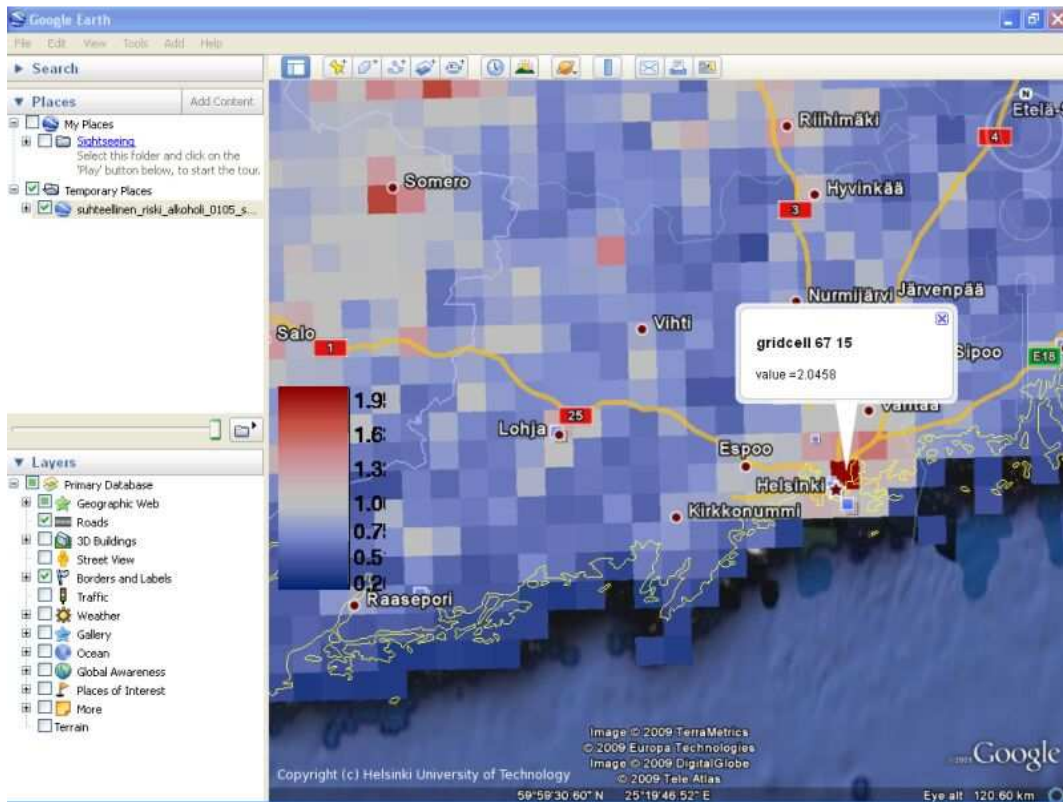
Google Earth

File Edit View Tools Add Help

▶ Search

▼ Places Add Content

My Places

Sightseeing

Select this folder and click on the 'Play' button below, to start the tour.

Temporary Places

suhteellinen_riski_alkoholi_0105_s...

▼ Layers

Primary Database

Geographic Web

Roads

3D Buildings

Street View

Borders and Labels

Traffic

Weather

Gallery

Ocean

Global Awareness

Places of Interest

More

Terrain

Riihimäki

Etelä-

4

Somero

Hyvinkää

3

Nurmijärvi

Järvenpää

Salo

1

Vihti

Sipoo

E18

gridcell 67 15

value =2.0458

1.9

1.6

1.3

1.0

0.7

0.5

0.2

Lohja

25

Vantaa

Espoo

Helsinki

Kirkkonummi

Raasepori

Image © 2009 TerraMetrics

© 2009 Europa Technologies

Image © 2009 DigitalGlobe

© 2009 Tele Atlas

Copyright (c) Helsinki University of Technology

59°59'30.60" N 25°19'46.52" E

Google

Eye alt 120.60 km